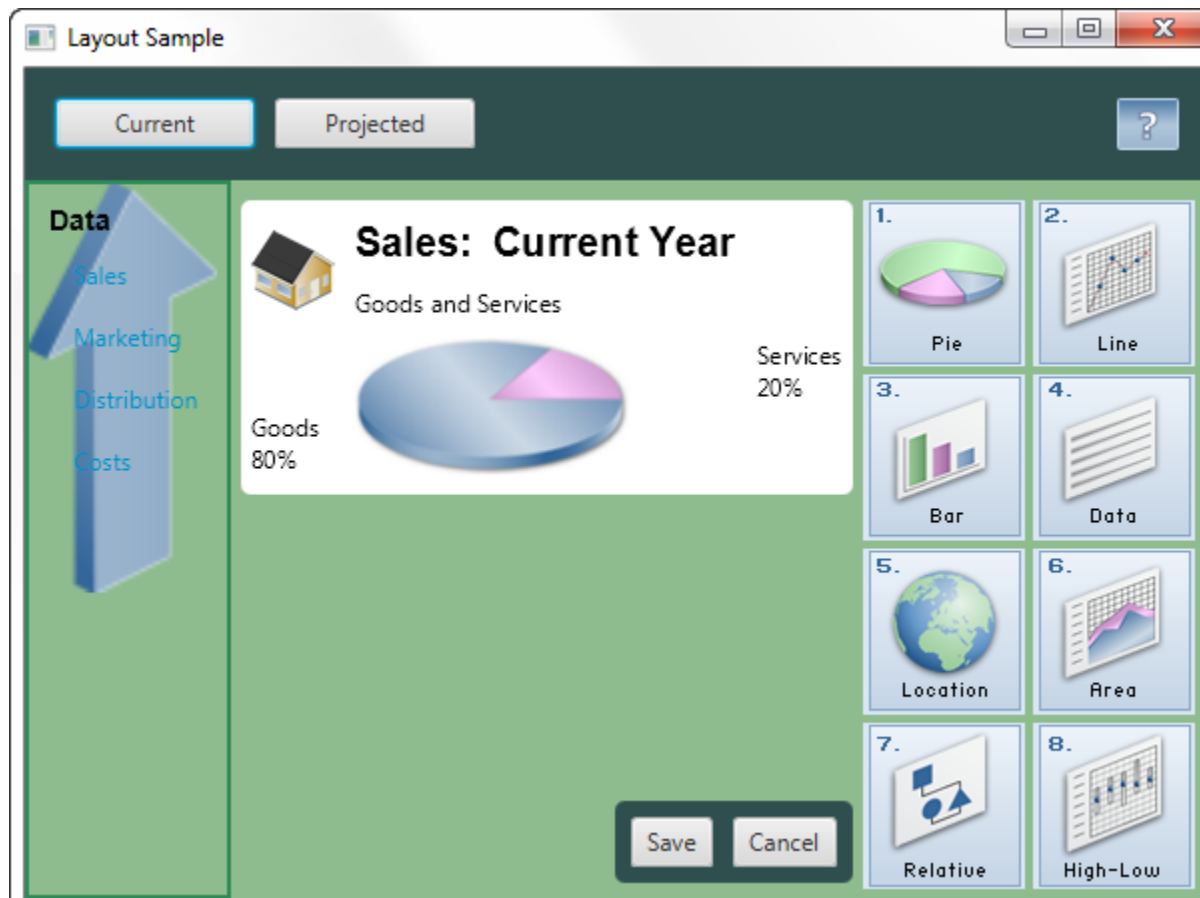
Layout Sample

Current

Projected

?

Data

Sales

Marketing

Distribution

Costs

Sales: Current Year

Goods and Services

Services
20%

Goods
80%

Save

Cancel

1.
Pie

2.
Line

3.
Bar

4.
Data

5.
Location

6.
Area

7.
Relative

8.
High-Low